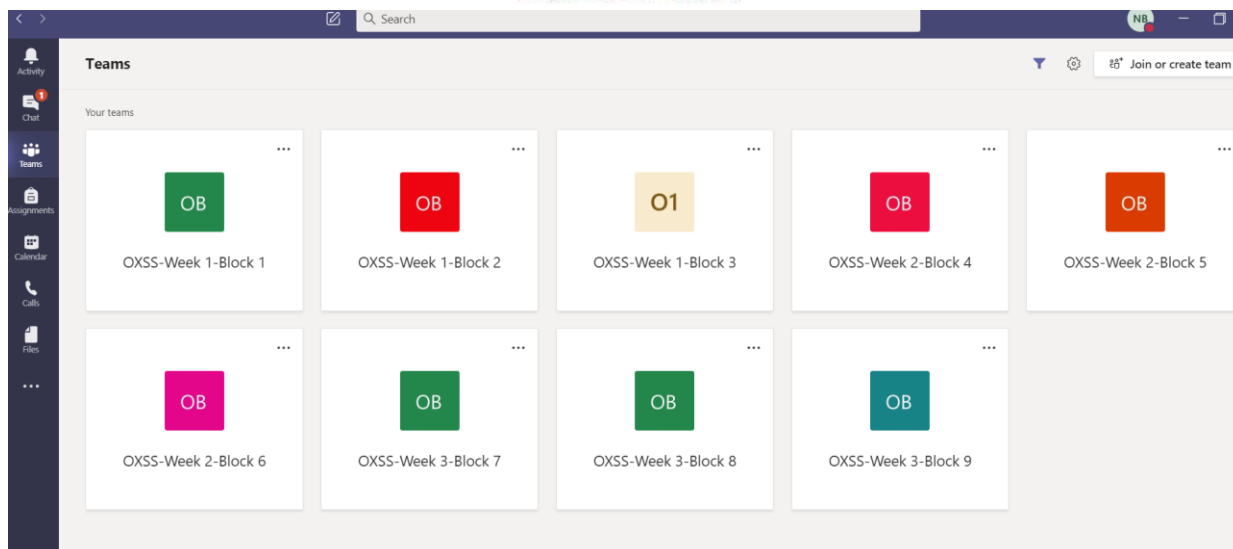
Search

NB

Activity

1
Chat

Teams

Assignments

Calendar

Calls

Files

...

Teams

Join or create team

Your teams

...
OB
OXSS-Week 1-Block 1

...
OB
OXSS-Week 1-Block 2

...
O1
OXSS-Week 1-Block 3

...
OB
OXSS-Week 2-Block 4

...
OB
OXSS-Week 2-Block 5

...
OB
OXSS-Week 2-Block 6

...
OB
OXSS-Week 3-Block 7

...
OB
OXSS-Week 3-Block 8

...
OB
OXSS-Week 3-Block 9